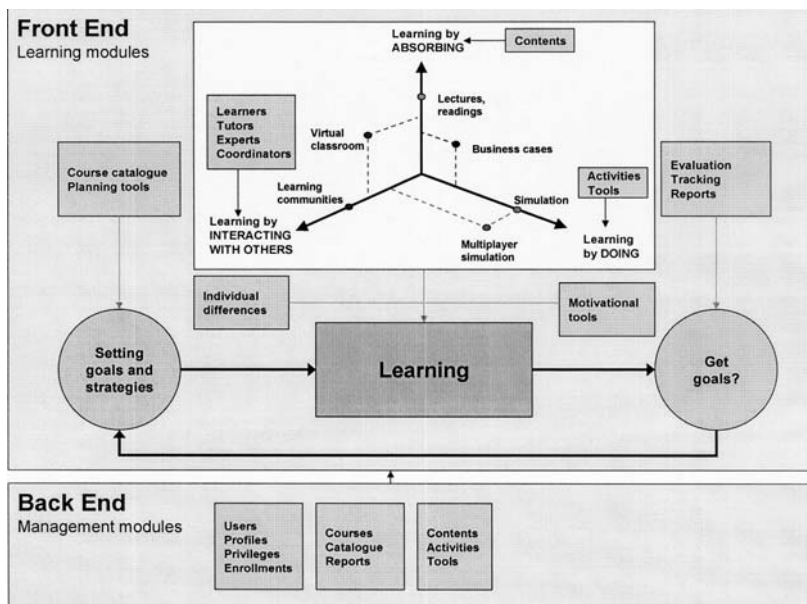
Front End
Learning modules

Learning by ABSORBING

Contents

Lectures, readings

Learners
Tutors
Experts
Coordinators

Virtual classroom

Business cases

Course catalogue
Planning tools

Learning communities

Activities
Tools

Simulation

Evaluation
Tracking
Reports

Learning by INTERACTING WITH OTHERS

Multiplayer simulation

Learning by DOING

Individual differences

Motivational tools

Setting goals and strategies

Learning

Get goals?

Back End
Management modules

Users
Profiles
Privileges
Enrollments

Courses
Catalogue
Reports

Contents
Activities
Tools